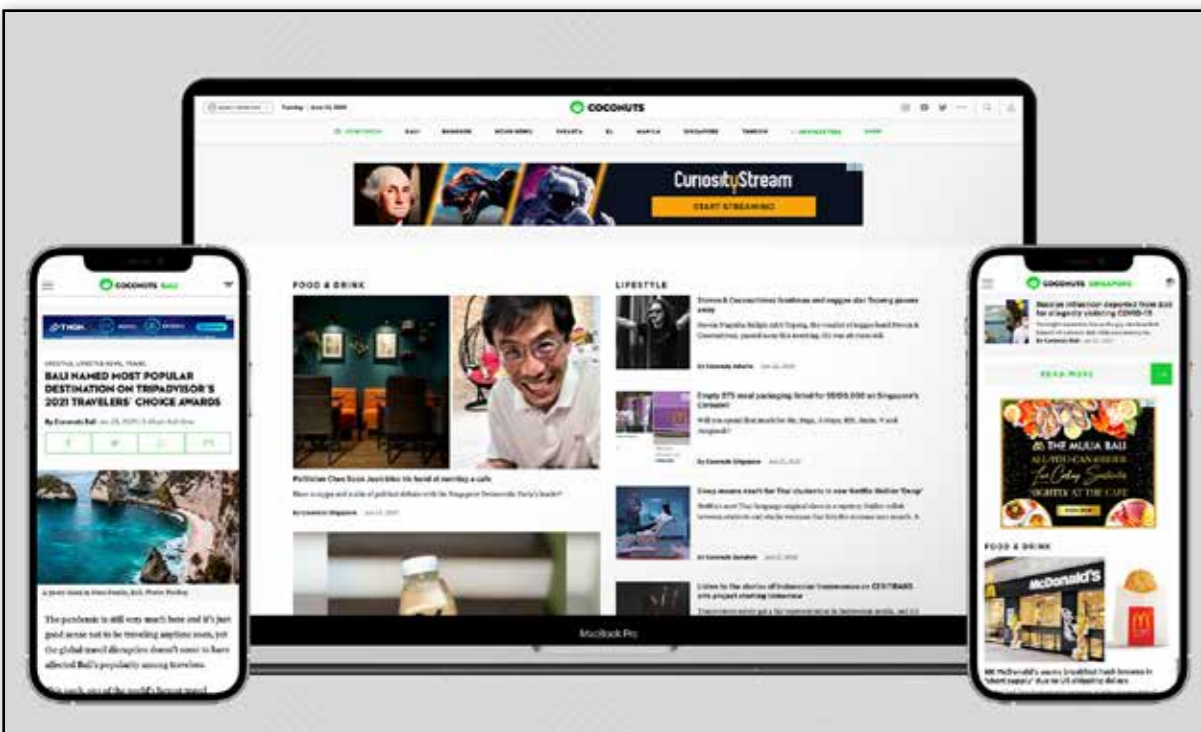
COCONUTS

CuriosityStream

START STREAMING

FOOD & DRINK

Politician Chee Soon Juan bikes his bread at opening a cafe

LIFESTYLE

Empty $75 meal packaging listed for S$100,000 on Singapore's Carousell

Listen to the stories of Indonesian transwomen on CERITABANCI arts project starting tomorrow

MacBook Pro

COCONUTS BALI

BALI NAMED MOST POPULAR DESTINATION ON TRIPADVISOR'S 2021 TRAVELERS' CHOICE AWARDS

By Coconuts Bali

The pandemic is still very much here and it's just good sense not to be traveling anytime soon, yet the global travel disruption doesn't seem to have affected Bali's popularity among travelers.

COCONUTS SINGAPORE

READ MORE

THE MULIA BALI

NIGHTS AT THE CAFE

FOOD & DRINK

McDonald's